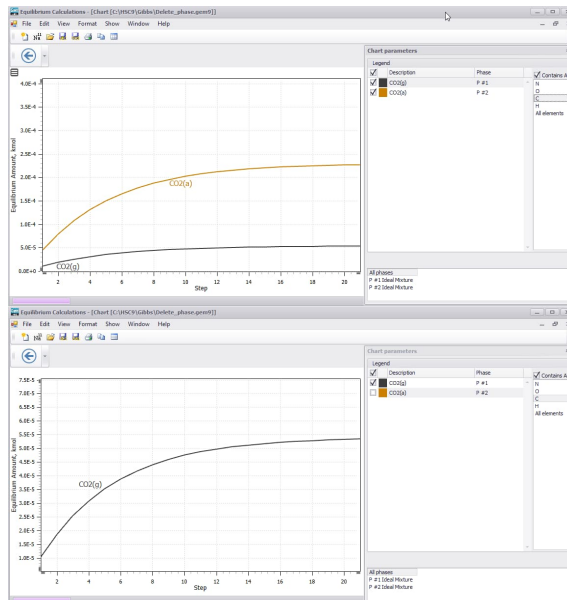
Equilibrium Calculations - [Chart (C:\HSC9\Gibbs\Delete_phase.gem9)]
File Edit View Format Show Window Help

Equilibrium Amount, kmol
4.0E-4
3.5E-4
3.0E-4
2.5E-4
2.0E-4
1.5E-4
1.0E-4
5.0E-5
0.0E+0
CO2(a)
CO2(g)
2 4 6 8 10 12 14 16 18 20
Step

Chart parameters
Legend
| | Description | Phase |
|---|---|---|
| ☑ | CO2(g) | P #1 |
| ☑ | CO2(a) | P #2 |

Contains A
N
O
C
H
All elements

All phases
P #1 Ideal Mixture
P #2 Ideal Mixture

Equilibrium Calculations - [Chart (C:\HSC9\Gibbs\Delete_phase.gem9)]
File Edit View Format Show Window Help

Equilibrium Amount, kmol
7.5E-5
7.0E-5
6.5E-5
6.0E-5
5.5E-5
5.0E-5
4.5E-5
4.0E-5
3.5E-5
3.0E-5
2.5E-5
2.0E-5
1.5E-5
1.0E-5
CO2(g)
2 4 6 8 10 12 14 16 18 20
Step

Chart parameters
Legend
| | Description | Phase |
|---|---|---|
| ☑ | CO2(g) | P #1 |
| ☐ | CO2(a) | P #2 |

Contains A
N
O
C
H
All elements

All phases
P #1 Ideal Mixture
P #2 Ideal Mixture